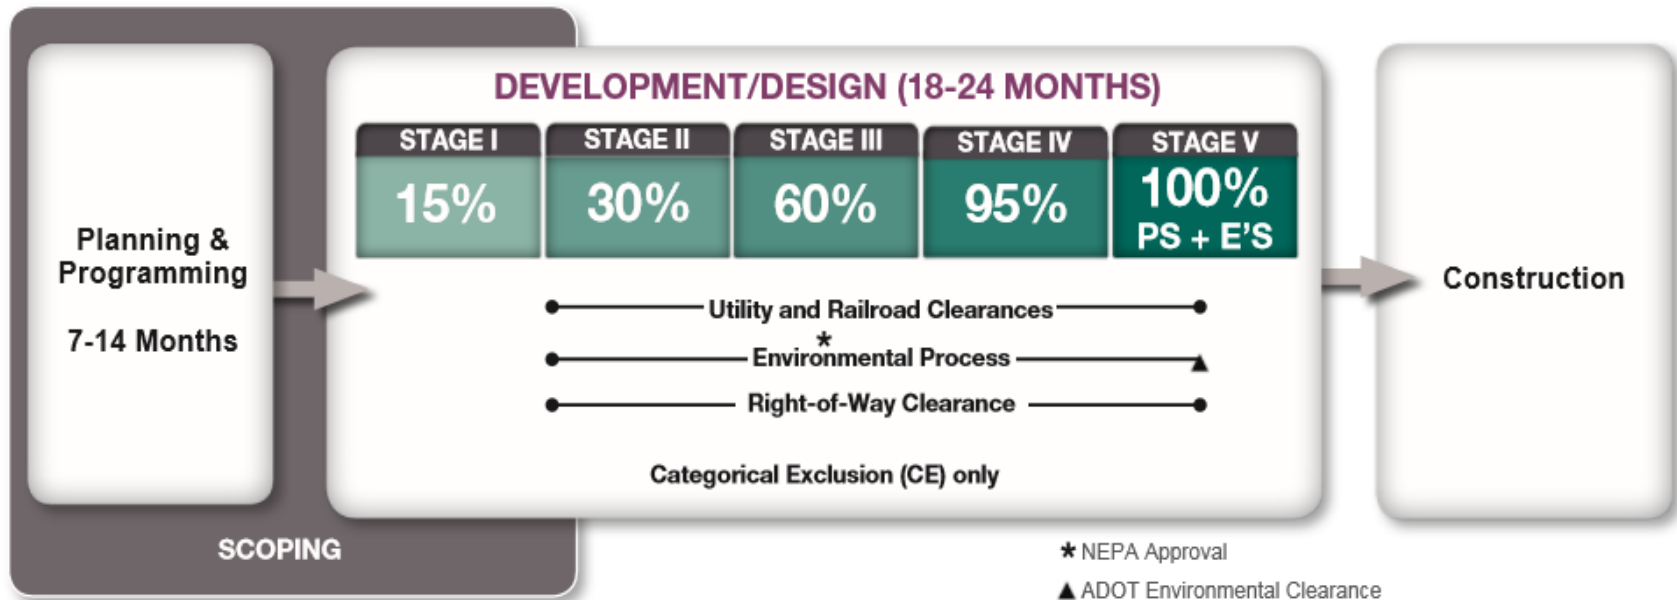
Planning & Programming

7-14 Months

SCOPING

DEVELOPMENT/DESIGN (18-24 MONTHS)

| STAGE I | STAGE II | STAGE III | STAGE IV | STAGE V |
|---|---|---|---|---|
| 15% | 30% | 60% | 95% | 100% PS + E'S |

Utility and Railroad Clearances

*

Environmental Process

Right-of-Way Clearance

Categorical Exclusion (CE) only

Construction

* NEPA Approval

▲ ADOT Environmental Clearance